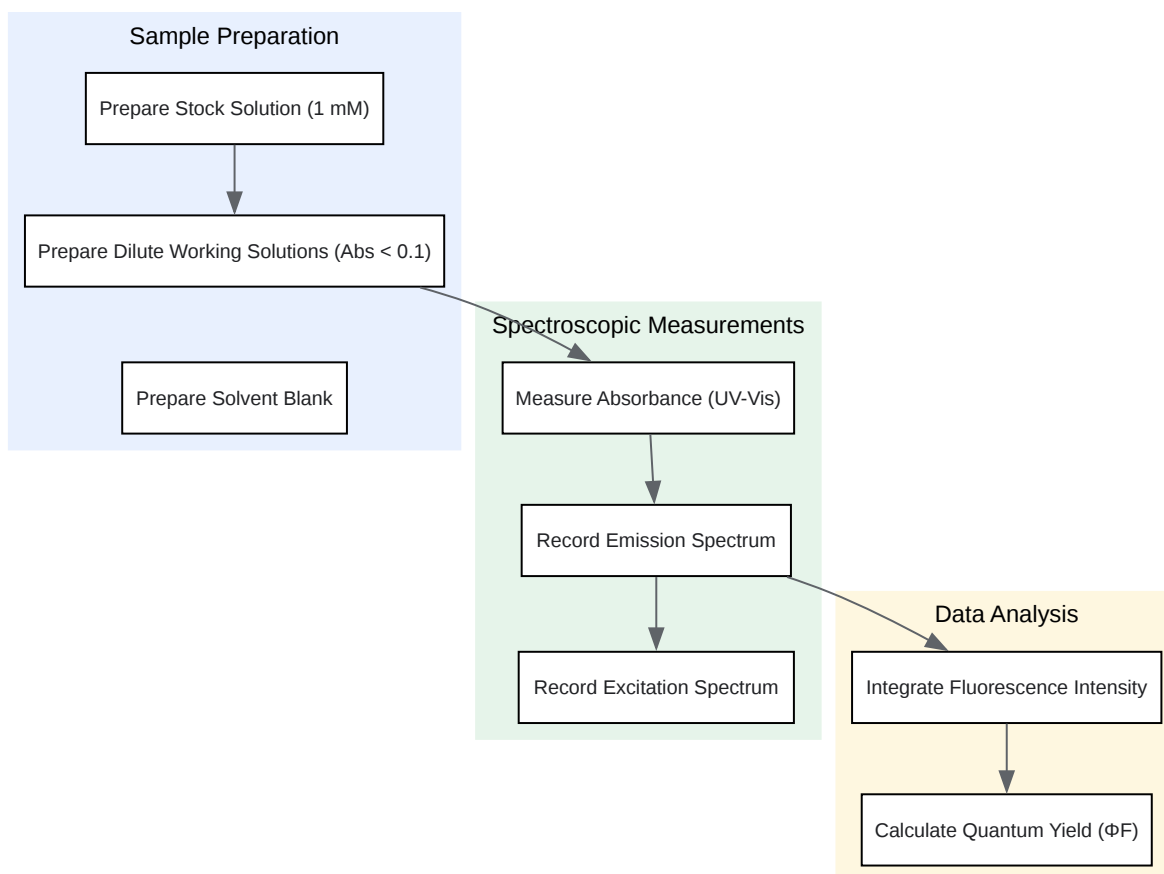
Sample Preparation

Prepare Stock Solution (1 mM)

Prepare Dilute Working Solutions (Abs < 0.1)

Prepare Solvent Blank

Spectroscopic Measurements

Measure Absorbance (UV-Vis)

Record Emission Spectrum

Record Excitation Spectrum

Data Analysis

Integrate Fluorescence Intensity

Calculate Quantum Yield (ΦF)